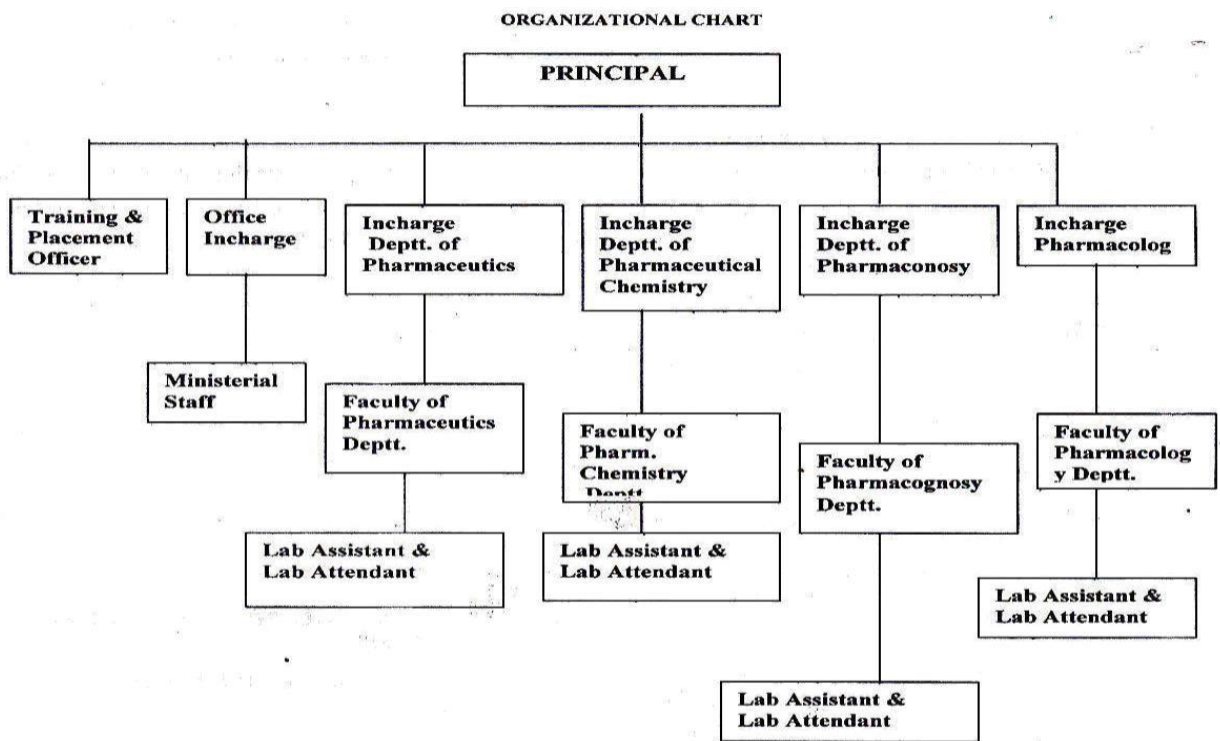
ORGANIZATIONAL CHART

PRINCIPAL

Training & Placement Officer

Office Incharge

Ministerial Staff

Incharge Deptt. of Pharmaceutics

Faculty of Pharmaceutics Deptt.

Lab Assistant & Lab Attendant

Incharge Deptt. of Pharmaceutical Chemistry

Faculty of Pharm. Chemistry Deptt.

Lab Assistant & Lab Attendant

Incharge Deptt. of Pharmaconosy

Faculty of Pharmacognosy Deptt.

Lab Assistant & Lab Attendant

Incharge Pharmacolog

Faculty of Pharmacolog y Deptt.

Lab Assistant & Lab Attendant